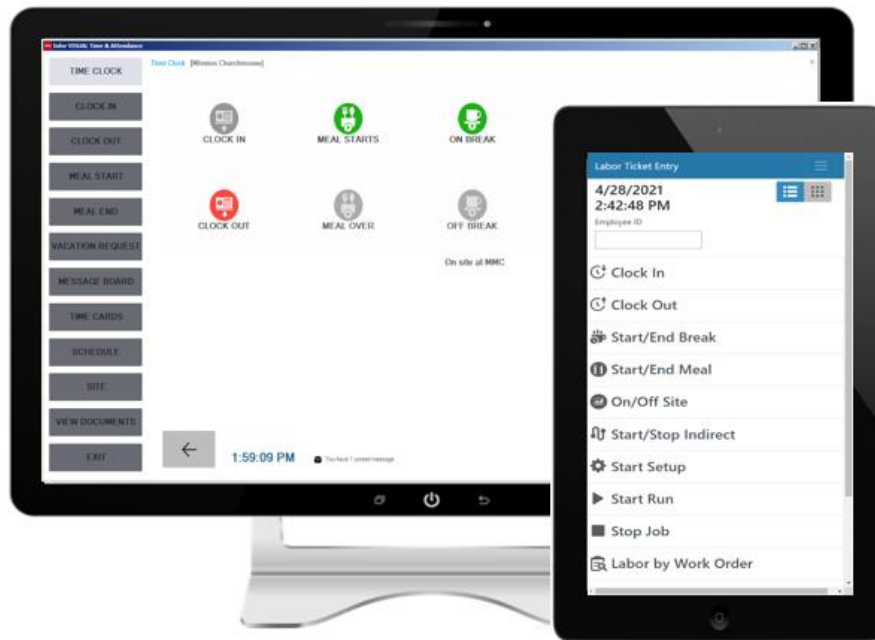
Infor VISUAL Time & Attendance

TIME CLOCK

Time Clock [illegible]

CLOCK IN

CLOCK OUT

MEAL START

MEAL END

VACATION REQUEST

MESSAGE BOARD

TIME CARDS

SCHEDULE

SITE

VIEW DOCUMENTS

EXIT

CLOCK IN

MEAL STARTS

ON BREAK

CLOCK OUT

MEAL OVER

OFF BREAK

On site at MMC

←

1:59:09 PM

You have 1 unread message

Labor Ticket Entry

4/28/2021
2:42:48 PM

Employee ID

Clock In

Clock Out

Start/End Break

Start/End Meal

On/Off Site

Start/Stop Indirect

Start Setup

Start Run

Stop Job

Labor by Work Order